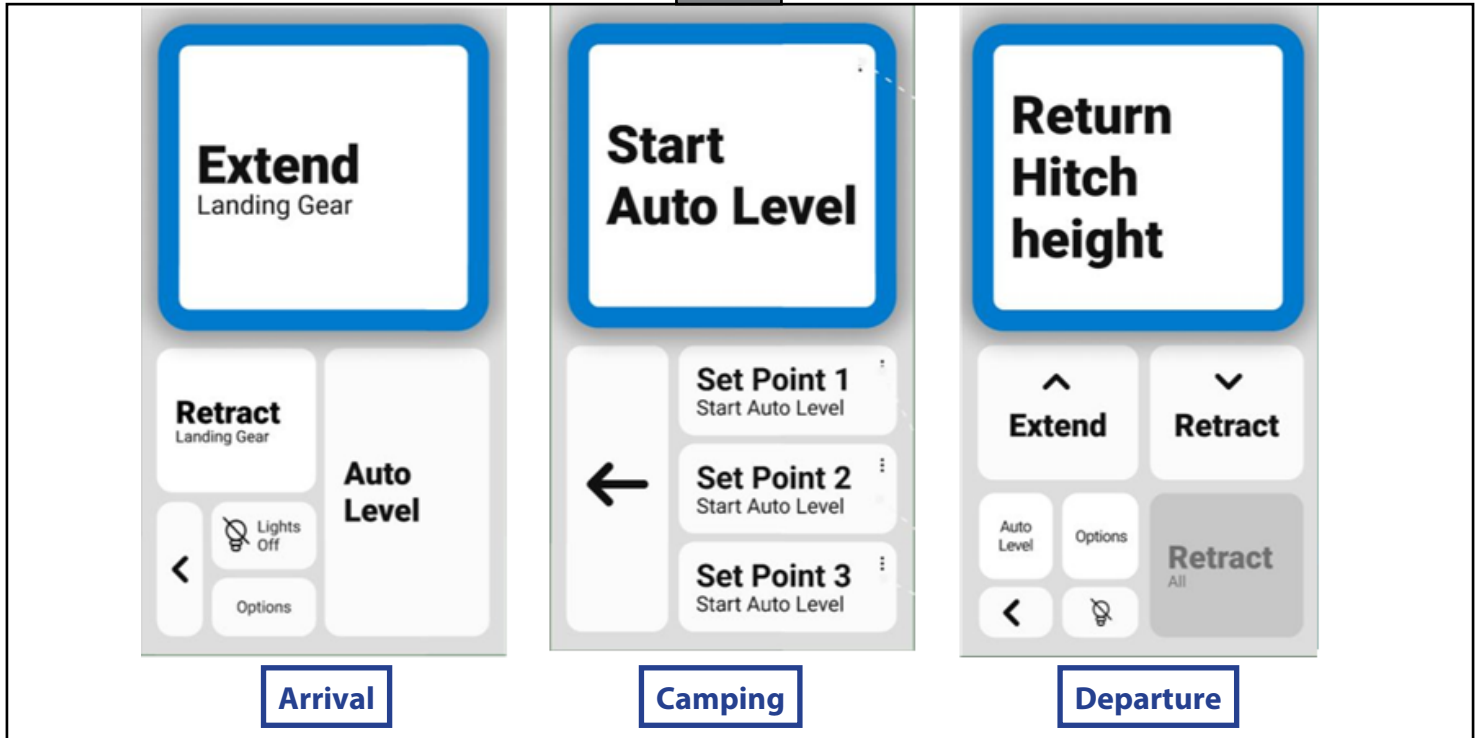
Extend
Landing Gear

Retract
Landing Gear

Auto Level

Lights Off

<

Options

Arrival

Start Auto Level

←

Set Point 1
Start Auto Level

Set Point 2
Start Auto Level

Set Point 3
Start Auto Level

Camping

Return Hitch height

^
Extend

˅
Retract

Auto Level

Options

Retract
All

<

Departure